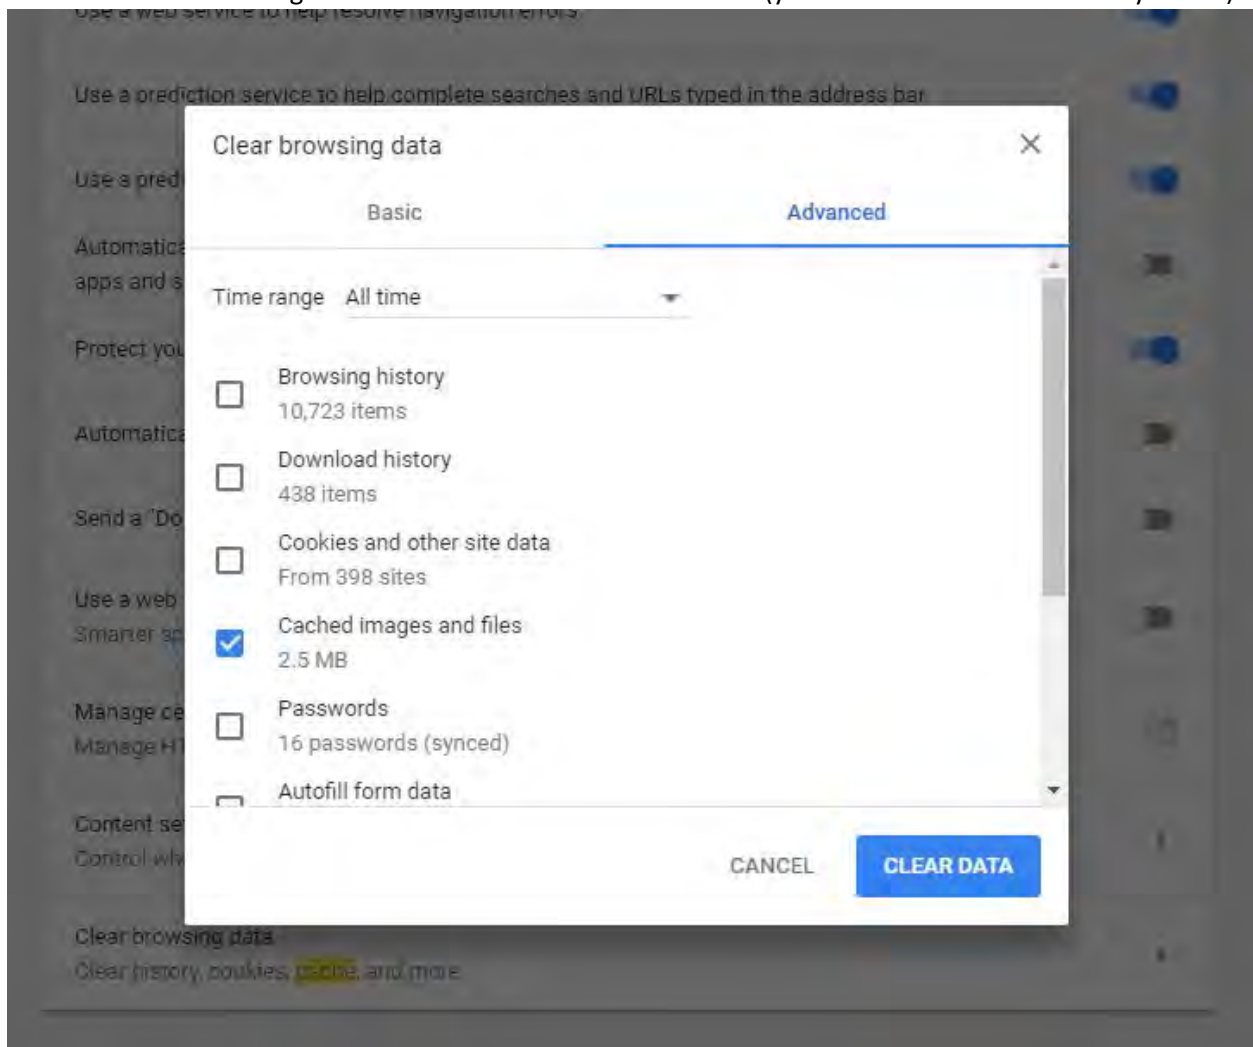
Use a web service to help resolve navigation errors

Use a prediction service to help complete searches and URLs typed in the address bar

Use a pred

Automatic apps and s

Protect yo

Automatic

Send a "Do

Use a web Smarter sp

Manage ce Manage HT

Content se Control wh

Clear browsing data
Clear history, cookies, cache, and more

Clear browsing data

Basic

Advanced

Time range All time

Browsing history
10,723 items

Download history
438 items

Cookies and other site data
From 398 sites

Cached images and files
2.5 MB

Passwords
16 passwords (synced)

Autofill form data

CANCEL

CLEAR DATA